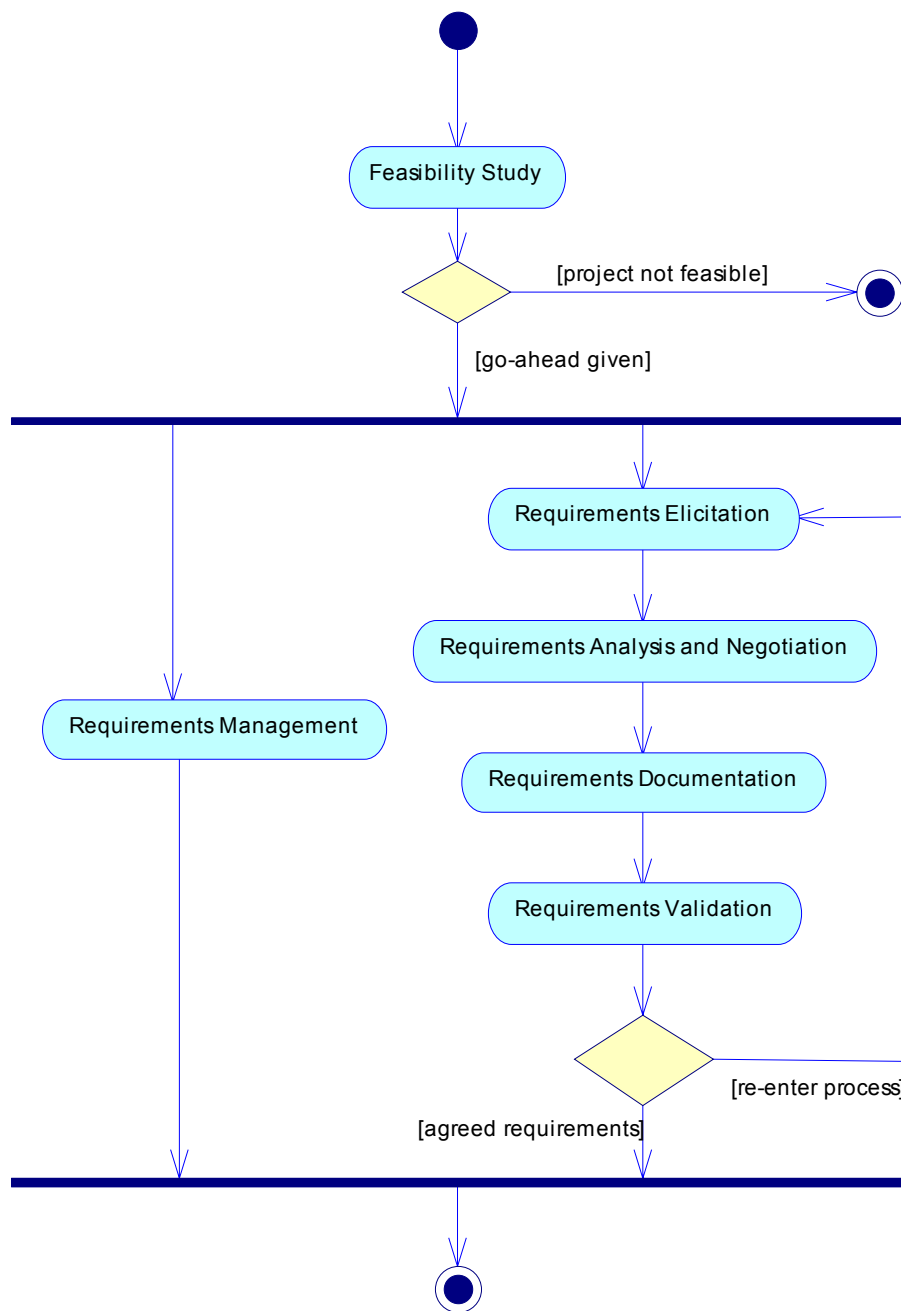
Feasibility Study

[project not feasible]

[go-ahead given]

Requirements Elicitation

Requirements Analysis and Negotiation

Requirements Management

Requirements Documentation

Requirements Validation

[re-enter process]

[agreed requirements]